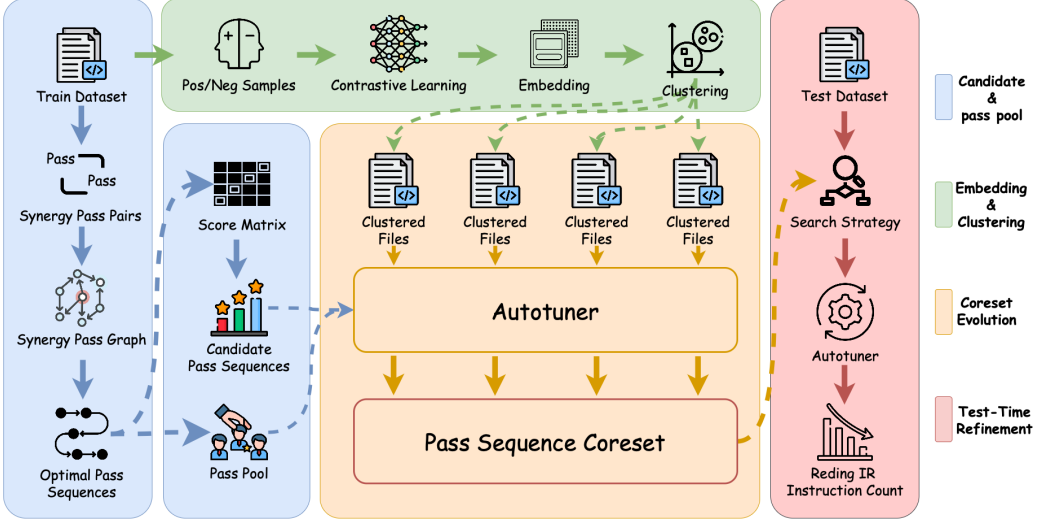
Train Dataset

Pass
Pass

Synergy Pass Pairs

Synergy Pass Graph

Optimal Pass Sequences

Pos/Neg Samples

Contrastive Learning

Embedding

Clustering

Score Matrix

Candidate Pass Sequences

Pass Pool

Clustered Files

Clustered Files

Clustered Files

Clustered Files

Autotuner

Pass Sequence Coreset

Test Dataset

Search Strategy

Autotuner

Reding IR Instruction Count

Candidate & pass pool

Embedding & Clustering

Coreset Evolution

Test-Time Refinement